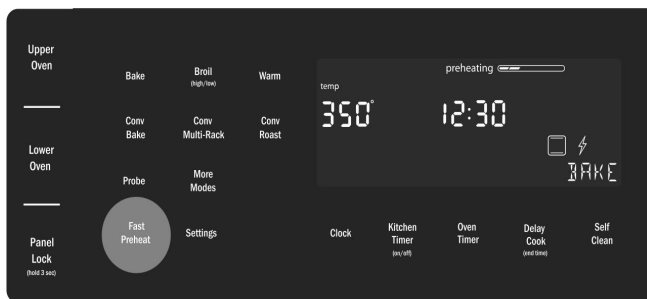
Upper Oven

Lower Oven

Panel Lock
(hold 3 sec)

Bake

Broil
(high/low)

Warm

Conv Bake

Conv Multi-Rack

Conv Roast

Probe

More Modes

Fast Preheat

Settings

preheating

temp

350°

12:30

BAKE

Clock

Kitchen Timer
(on/off)

Oven Timer

Delay Cook
(end time)

Self Clean